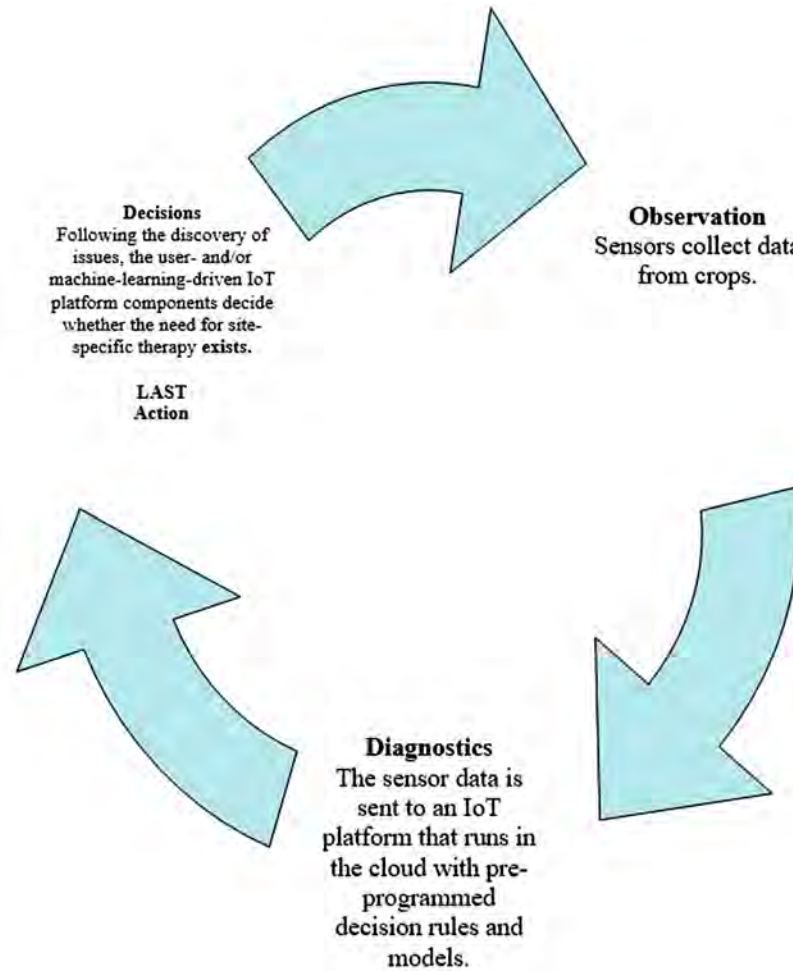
Decisions
Following the discovery of issues, the user- and/or machine-learning-driven IoT platform components decide whether the need for site-specific therapy exists.

LAST
Action

Observation
Sensors collect data from crops.

Diagnostics
The sensor data is sent to an IoT platform that runs in the cloud with pre-programmed decision rules and models.